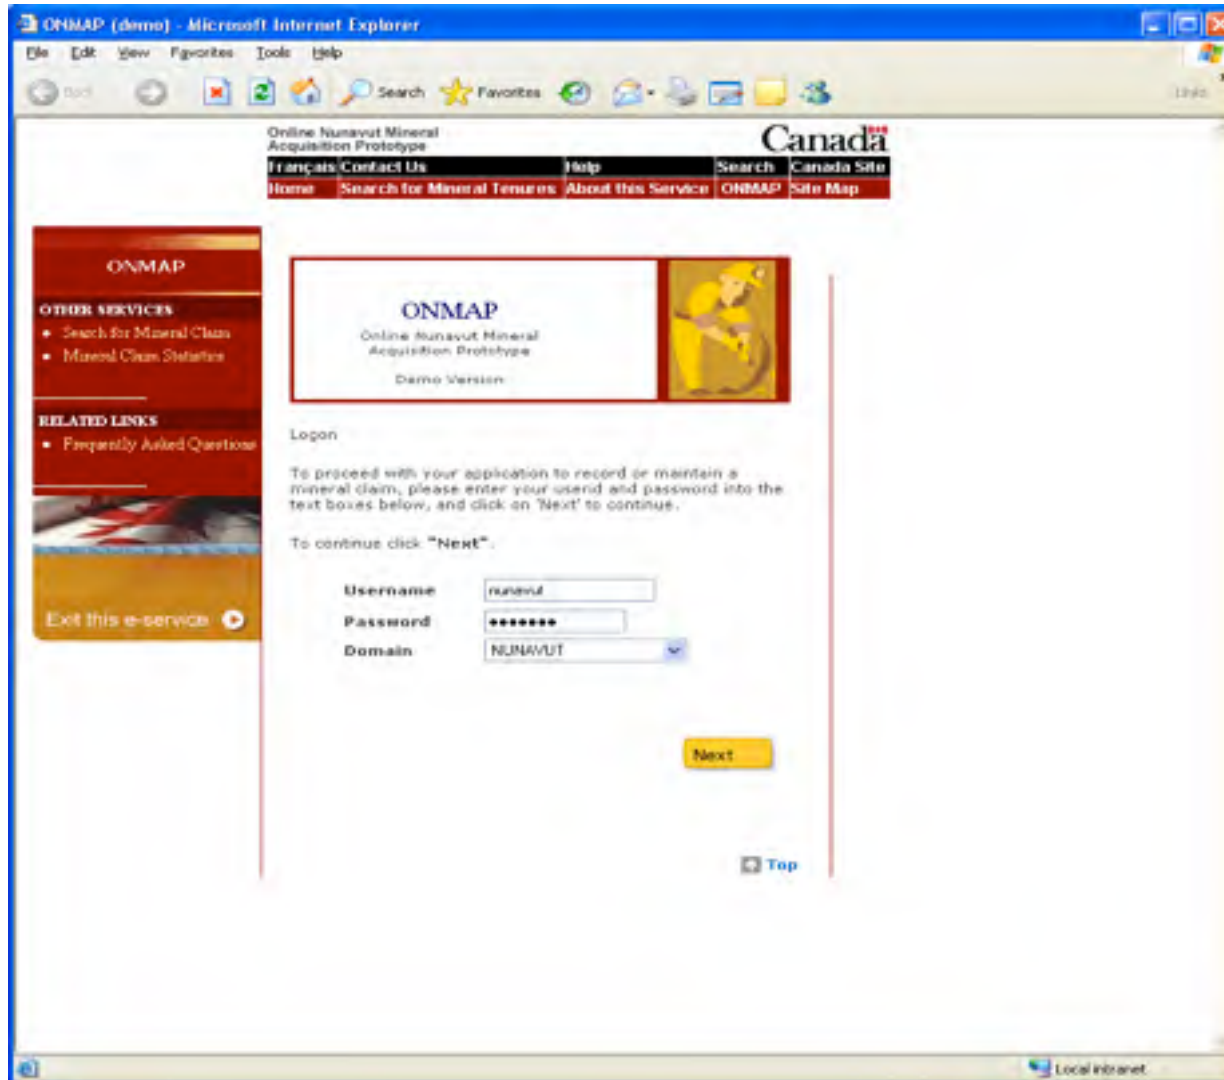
ONMAP (demo) - Microsoft Internet Explorer

File Edit View Favorites Tools Help

Back Search Favorites Links

Online Nunavut Mineral Acquisition Prototype

Canadä

Français Contact Us Help Search Canada Site
Home Search for Mineral Tenures About this Service ONMAP Site Map

ONMAP

OTHER SERVICES
• Search for Mineral Claim
• Mineral Claim Statistics

RELATED LINKS
• Frequently Asked Questions

Exit this e-service

ONMAP
Online Nunavut Mineral Acquisition Prototype
Demo Version

Logon

To proceed with your application to record or maintain a mineral claim, please enter your userid and password into the text boxes below, and click on 'Next' to continue.

To continue click "Next".

Username nunavut
Password ••••••••
Domain NUNAVUT

Next

Top

Local intranet